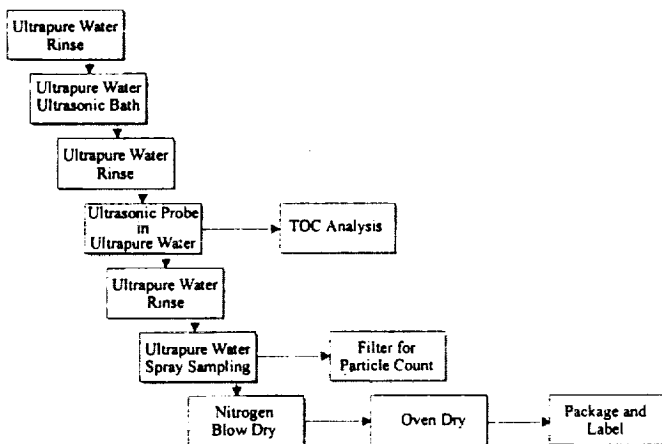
Ultrapure Water Rinse

Ultrapure Water Ultrasonic Bath

Ultrapure Water Rinse

Ultrasonic Probe in Ultrapure Water

TOC Analysis

Ultrapure Water Rinse

Ultrapure Water Spray Sampling

Filter for Particle Count

Nitrogen Blow Dry

Oven Dry

Package and Label